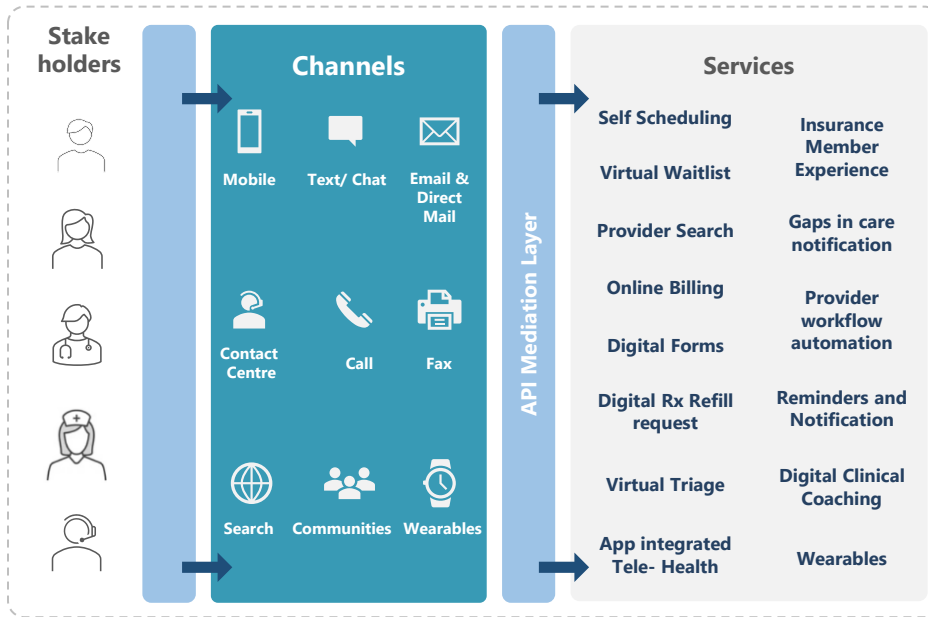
Stake holders

Channels

Mobile

Text/ Chat

Email & Direct Mail

Contact Centre

Call

Fax

Search

Communities

Wearables

API Mediation Layer

Services

Self Scheduling

Insurance Member Experience

Virtual Waitlist

Provider Search

Gaps in care notification

Online Billing

Provider workflow automation

Digital Forms

Digital Rx Refill request

Reminders and Notification

Virtual Triage

Digital Clinical Coaching

App integrated Tele- Health

Wearables